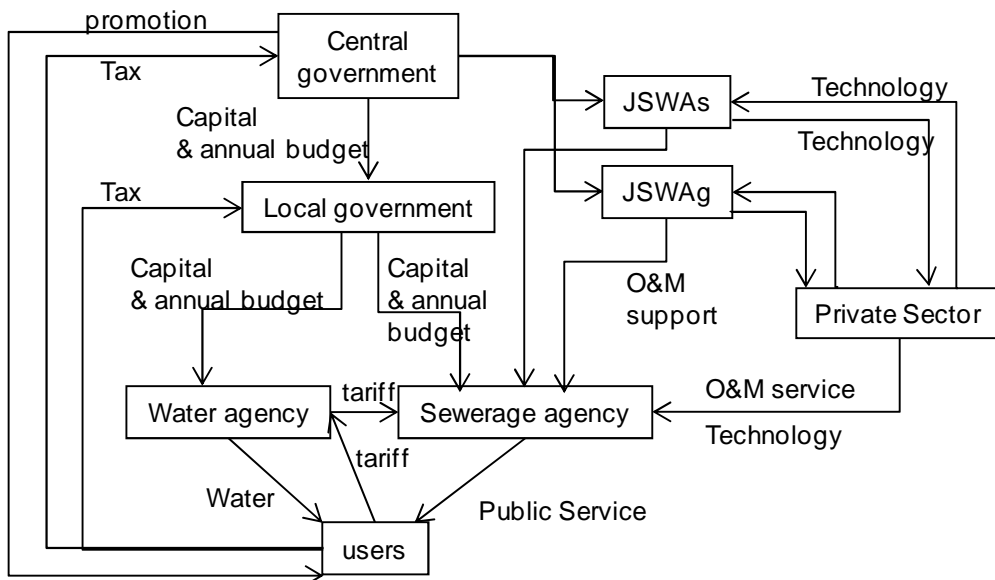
promotion
Central government
Tax
Capital & annual budget
JSWAs
Technology
Technology
Tax
Local government
JSWAg
Capital & annual budget
Capital & annual budget
O&M support
Private Sector
Water agency
tariff
Sewerage agency
O&M service
tariff
Technology
Water
Public Service
users